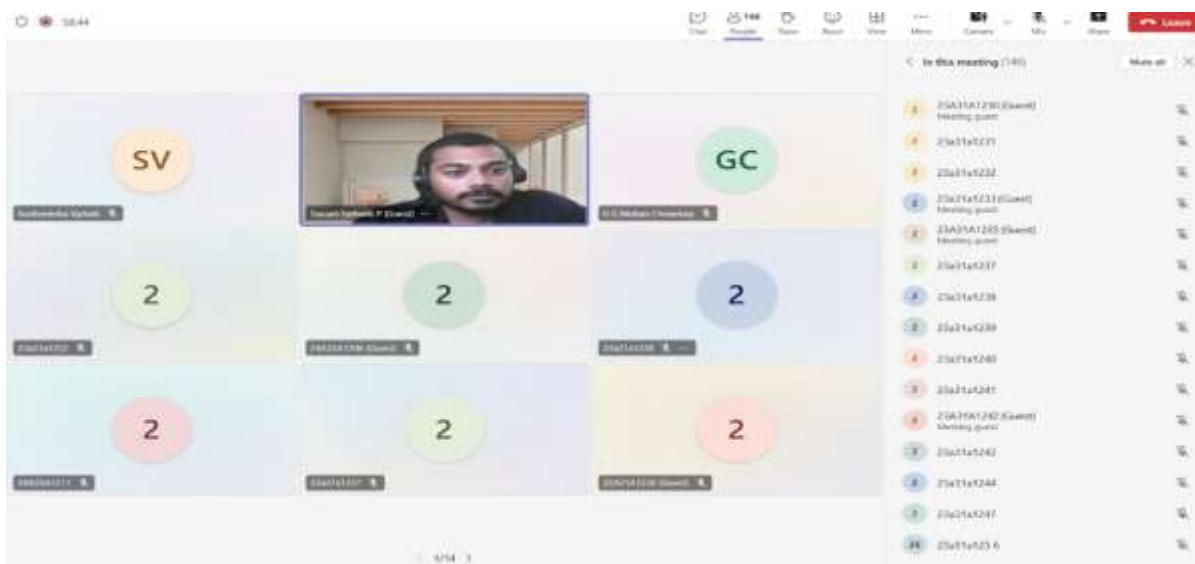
58:44

Chat People Raise React View More Camera Mic Share Leave

< In this meeting (146) Mute all

SV

GC

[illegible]

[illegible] (Guest)

G S Mohan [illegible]

2 2 2

2 2 2

23A31A1230 (Guest)
Meeting guest

23a31a1231

23a31a1232

23a31a1233 (Guest)
Meeting guest

23A31A1235 (Guest)
Meeting guest

23a31a1237

23a31a1238

23a31a1239

23a31a1240

23a31a1241

23A31A1242 (Guest)
Meeting guest

23a31a1243

23a31a1244

23a31a1247

23a31a125 6

1/14